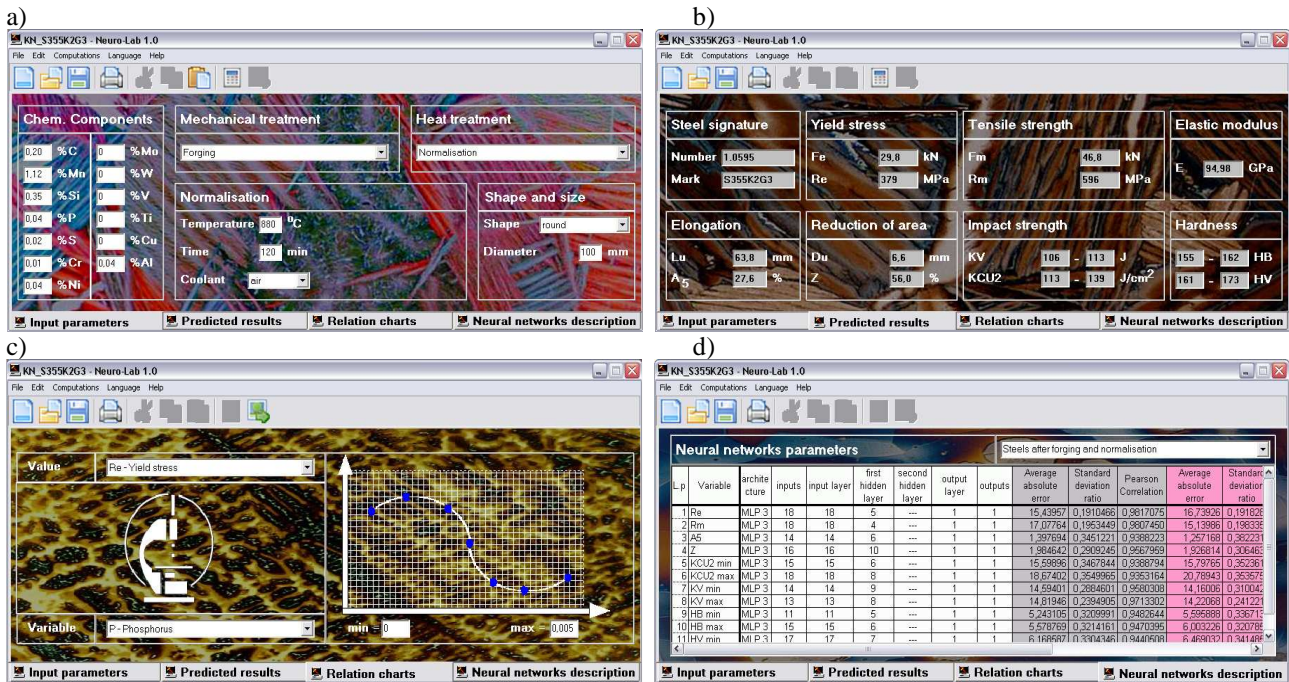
a)

KN_S355K2G3 - Neuro-Lab 1.0

File Edit Computations Language Help

Chem. Components

0,20 %C
1,12 %Mn
0,35 %Si
0,04 %P
0,02 %S
0,01 %Cr
0,04 %Ni
0 %Mo
0 %W
0 %V
0 %Ti
0 %Cu
0,04 %Al

Mechanical treatment

Forging

Heat treatment

Normalisation

Normalisation

Temperature 880 $^0$C
Time 120 min
Coolant air

Shape and size

Shape round
Diameter 100 mm

Input parameters | Predicted results | Relation charts | Neural networks description

b)

KN_S355K2G3 - Neuro-Lab 1.0

File Edit Computations Language Help

Steel signature

Number 1.0595
Mark S355K2G3

Yield stress

Fe 29,8 kN
Re 379 MPa

Tensile strength

Fm 46,8 kN
Rm 596 MPa

Elastic modulus

E 94,98 GPa

Elongation

Lu 63,8 mm
$A_5$ 27,6 %

Reduction of area

Du 6,6 mm
Z 56,0 %

Impact strength

KV 106 - 113 J
KCU2 113 - 139 J/cm$^2$

Hardness

155 - 162 HB
161 - 173 HV

Input parameters | Predicted results | Relation charts | Neural networks description

c)

KN_S355K2G3 - Neuro-Lab 1.0

File Edit Computations Language Help

Value Re - Yield stress

Variable P - Phosphorus

min = 0
max = 0,005

Input parameters | Predicted results | Relation charts | Neural networks description

d)

KN_S355K2G3 - Neuro-Lab 1.0

File Edit Computations Language Help

Neural networks parameters

Steels after forging and normalisation

| L.p | Variable | architecture | inputs | input layer | first hidden layer | second hidden layer | output layer | outputs | Average absolute error | Standard deviation ratio | Pearson Correlation | Average absolute error | Standard deviation ratio |
|---|---|---|---|---|---|---|---|---|---|---|---|---|---|
| 1 | Re | MLP 3 | 18 | 18 | 5 | --- | 1 | 1 | 15,43957 | 0,1910466 | 0,9817075 | 16,73926 | 0,191828 |
| 2 | Rm | MLP 3 | 18 | 18 | 4 | --- | 1 | 1 | 17,07764 | 0,1953449 | 0,9807450 | 15,13986 | 0,198335 |
| 3 | A5 | MLP 3 | 14 | 14 | 6 | --- | 1 | 1 | 1,397694 | 0,3451221 | 0,9388223 | 1,257168 | 0,382231 |
| 4 | Z | MLP 3 | 16 | 16 | 10 | --- | 1 | 1 | 1,984642 | 0,2909245 | 0,9567959 | 1,926814 | 0,306463 |
| 5 | KCU2 min | MLP 3 | 15 | 15 | 6 | --- | 1 | 1 | 15,59896 | 0,3467844 | 0,9388794 | 15,79765 | 0,352361 |
| 6 | KCU2 max | MLP 3 | 18 | 18 | 8 | --- | 1 | 1 | 18,67402 | 0,3549965 | 0,9353164 | 20,78943 | 0,353575 |
| 7 | KV min | MLP 3 | 14 | 14 | 9 | --- | 1 | 1 | 14,59401 | 0,2884601 | 0,9580308 | 14,16006 | 0,310042 |
| 8 | KV max | MLP 3 | 13 | 13 | 8 | --- | 1 | 1 | 14,81946 | 0,2394905 | 0,9713302 | 14,22068 | 0,241221 |
| 9 | HB min | MLP 3 | 11 | 11 | 5 | --- | 1 | 1 | 5,243105 | 0,3209991 | 0,9482644 | 5,595888 | 0,336712 |
| 10 | HB max | MLP 3 | 15 | 15 | 6 | --- | 1 | 1 | 5,578769 | 0,3214161 | 0,9470395 | 6,003226 | 0,320786 |
| 11 | HV min | MLP 3 | 17 | 17 | 7 | --- | 1 | 1 | 6,168587 | 0,3304346 | 0,9440508 | 6,469032 | 0,341485 |

Input parameters | Predicted results | Relation charts | Neural networks description